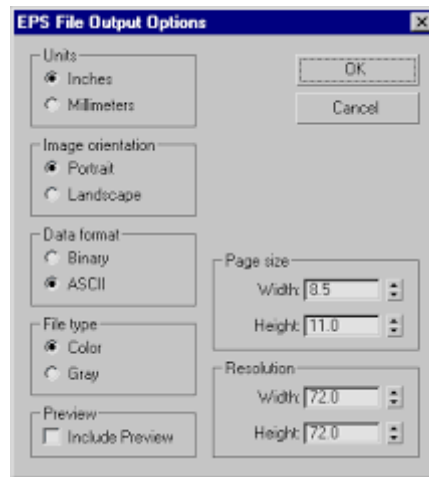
EPS File Output Options

Units
Inches
Millimeters

OK
Cancel

Image orientation
Portrait
Landscape

Data format
Binary
ASCII

Page size
Width: 8.5
Height: 11.0

File type
Color
Gray

Resolution
Width: 72.0
Height: 72.0

Preview
Include Preview